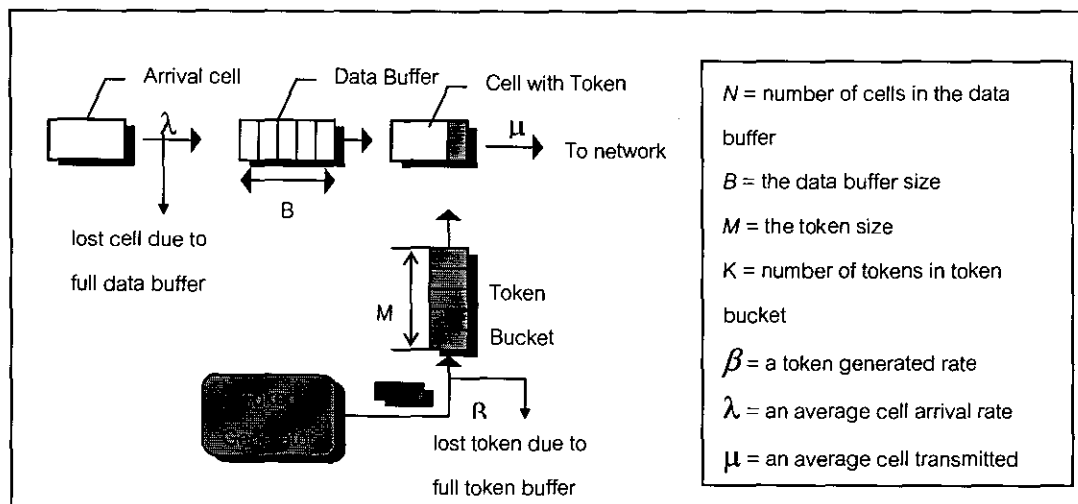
Arrival cell

$\lambda$

Data Buffer

Cell with Token

$\mu$

To network

B

lost cell due to full data buffer

M

Token Bucket

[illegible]

$\beta$

lost token due to full token buffer

$N$ = number of cells in the data buffer

$B$ = the data buffer size

$M$ = the token size

K = number of tokens in token bucket

$\beta$ = a token generated rate

$\lambda$ = an average cell arrival rate

$\mu$ = an average cell transmitted